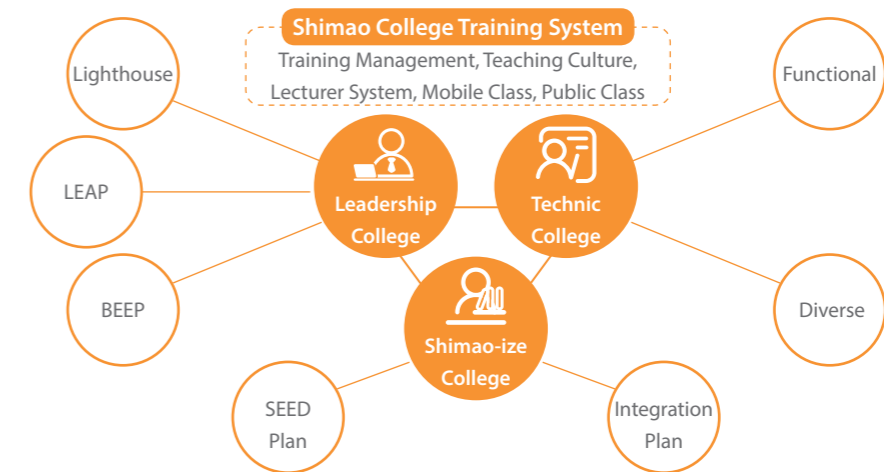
Shimao College Training System

Training Management, Teaching Culture, Lecturer System, Mobile Class, Public Class

Lighthouse

LEAP

BEEP

Leadership College

Technic College

Shimao-ize College

Functional

Diverse

SEED Plan

Integration Plan